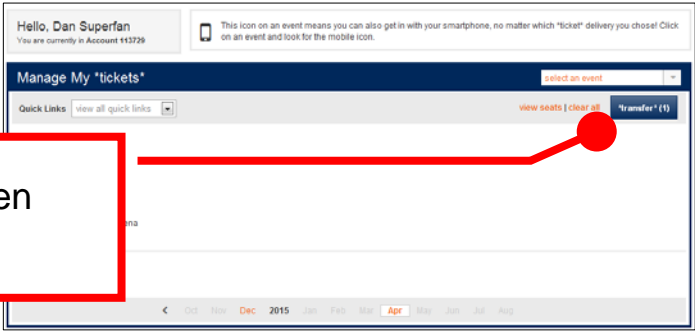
Hello, Dan Superfan
You are currently in Account 113729

This icon on an event means you can also get in with your smartphone, no matter which *ticket* delivery you chose! Click on an event and look for the mobile icon.

Manage My *tickets*

select an event

Quick Links view all quick links

view seats | clear all *transfer* (1)

en

ena

< Oct Nov Dec 2015 Jan Feb Mar Apr May Jun Jul Aug